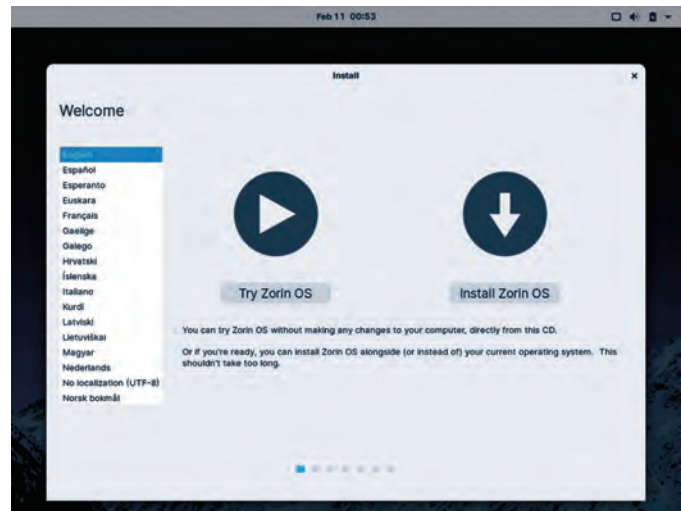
Feb 11 00:53

Install

×

Welcome

English
Español
Esperanto
Euskara
Français
Gaeilge
Galego
Hrvatski
Íslenska
Italiano
Kurdî
Latviski
Lietuviškai
Magyar
Nederlands
No localization (UTF-8)
Norsk bokmål

Try Zorin OS

Install Zorin OS

You can try Zorin OS without making any changes to your computer, directly from this CD.

Or if you're ready, you can install Zorin OS alongside (or instead of) your current operating system. This shouldn't take too long.